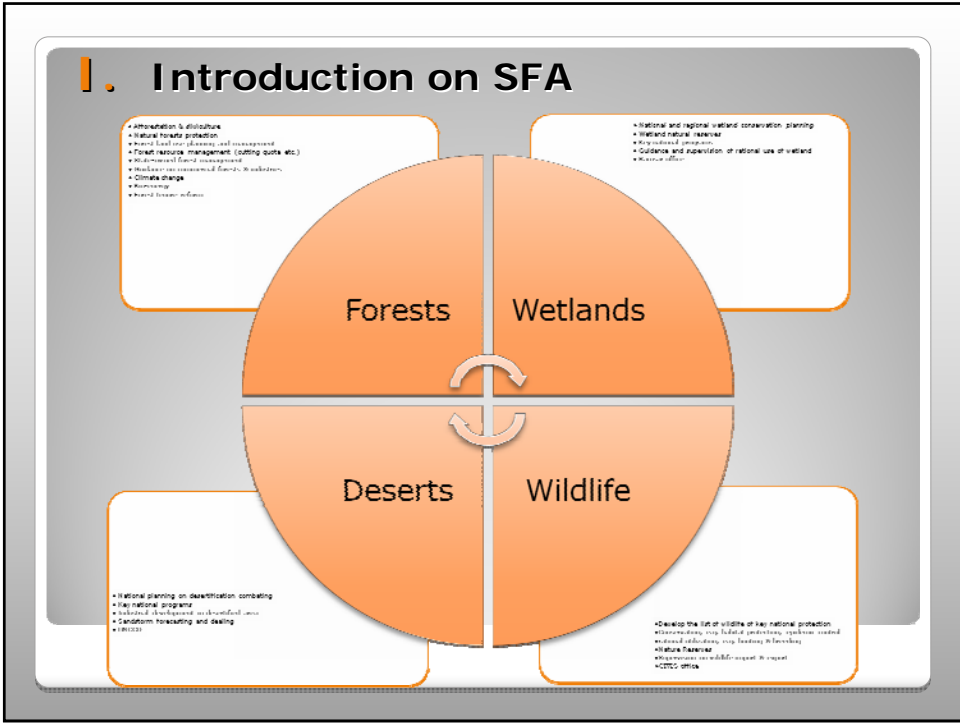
I. Introduction on SFA

• Afforestation & silviculture
• Natural forests protection
• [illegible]
• Forest resource management (cutting quota etc.)
• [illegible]
• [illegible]
• Climate change
• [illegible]
• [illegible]

• National and regional wetland conservation planning
• Wetland natural reserves
• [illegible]
• Guidance and supervision of rational use of wetland
• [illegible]

Forests

Wetlands

Deserts

Wildlife

• National planning on desertification combating
• Key national programs
• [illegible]
• Sandstorm forecasting and dealing
• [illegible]

•Develop the list of wildlife of key national protection
•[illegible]
•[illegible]
•Nature Reserves
•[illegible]
•CITES office